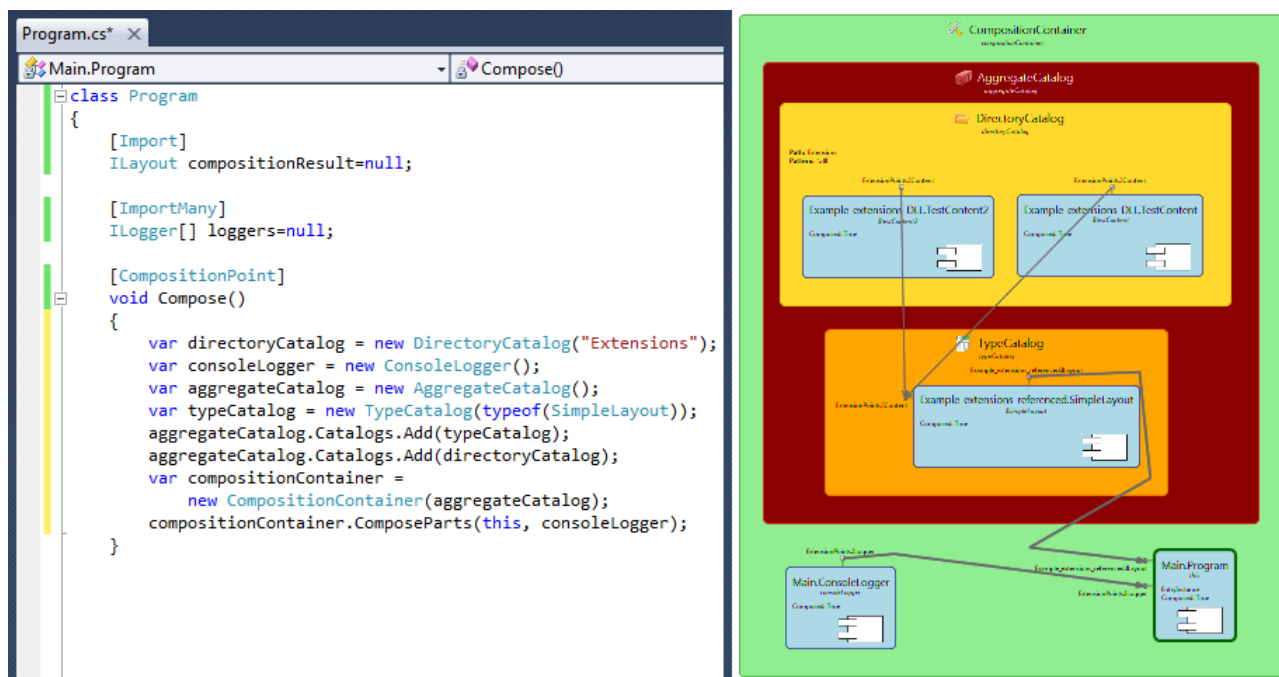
Program.cs* ×

Main.Program

Compose()

class Program
{
    [Import]
    ILayout compositionResult=null;

    [ImportMany]
    ILogger[] loggers=null;

    [CompositionPoint]
    void Compose()
    {
        var directoryCatalog = new DirectoryCatalog("Extensions");
        var consoleLogger = new ConsoleLogger();
        var aggregateCatalog = new AggregateCatalog();
        var typeCatalog = new TypeCatalog(typeof(SimpleLayout));
        aggregateCatalog.Catalogs.Add(typeCatalog);
        aggregateCatalog.Catalogs.Add(directoryCatalog);
        var compositionContainer =
            new CompositionContainer(aggregateCatalog);
        compositionContainer.ComposeParts(this, consoleLogger);
    }

CompositionContainer
compositionContainer

AggregateCatalog
aggregateCatalog

DirectoryCatalog
directoryCatalog

Path: Extensions
Pattern: *.dll

ExtensionPoints.IContent

ExtensionPoints.IContent

Example.extensions.DLL.TestContent2
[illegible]
Composed: True

Example.extensions.DLL.TestContent
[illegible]
Composed: True

TypeCatalog
typeCatalog

Example_extensions_referenced.ILayout

ExtensionPoints.IContent

Example.extensions.referenced.SimpleLayout
SimpleLayout
Composed: True

ExtensionPoints.ILogger

Example_extensions_referenced.ILayout

ExtensionPoints.ILogger

Main.ConsoleLogger
consoleLogger
Composed: True

Main.Program
this
EntryInstance
Composed: True